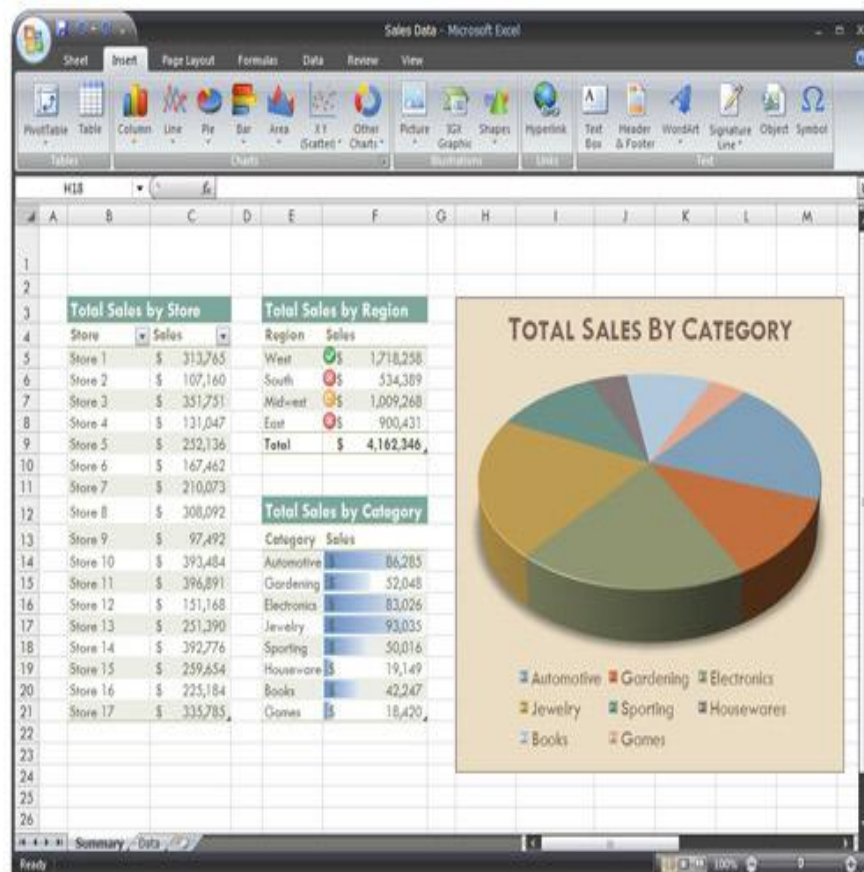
Sales Data - Microsoft Excel

Sheet Insert Page Layout Formulas Data Review View

PivotTable Table Tables Column Line Pie Bar Area X Y (Scatter) Other Charts Charts Picture SGX Graphic Shapes Illustrations Hyperlink Links Text Box Header & Footer WordArt Signature Line Object Symbol Text

H18 $f_x$

| | A | B | C | D | E | F | G | H |
|---|---|---|---|---|---|---|---|---|
| 1 | | | | | | | | |
| 2 | | | | | | | | |
| 3 | | Total Sales by Store | | | Total Sales by Region | | | |
| 4 | | Store | Sales | | Region | Sales | | |
| 5 | | Store 1 | $ 313,765 | | West | $ 1,718,258 | | |
| 6 | | Store 2 | $ 107,160 | | South | $ 534,389 | | |
| 7 | | Store 3 | $ 351,751 | | Mid-west | $ 1,009,268 | | |
| 8 | | Store 4 | $ 131,047 | | East | $ 900,431 | | |
| 9 | | Store 5 | $ 252,136 | | Total | $ 4,162,346 | | |
| 10 | | Store 6 | $ 167,462 | | | | | |
| 11 | | Store 7 | $ 210,073 | | | | | |
| 12 | | Store 8 | $ 308,092 | | Total Sales by Category | | | |
| 13 | | Store 9 | $ 97,492 | | Category | Sales | | |
| 14 | | Store 10 | $ 393,484 | | Automotive | $ 86,285 | | |
| 15 | | Store 11 | $ 396,891 | | Gardening | $ 52,048 | | |
| 16 | | Store 12 | $ 151,168 | | Electronics | $ 83,026 | | |
| 17 | | Store 13 | $ 251,390 | | Jewelry | $ 93,035 | | |
| 18 | | Store 14 | $ 392,776 | | Sporting | $ 50,016 | | |
| 19 | | Store 15 | $ 259,654 | | Houseware | $ 19,149 | | |
| 20 | | Store 16 | $ 225,184 | | Books | $ 42,247 | | |
| 21 | | Store 17 | $ 335,785 | | Games | $ 18,420 | | |

TOTAL SALES BY CATEGORY

Automotive Gardening Electronics Jewelry Sporting Housewares Books Games

Summary Data

Ready 100%